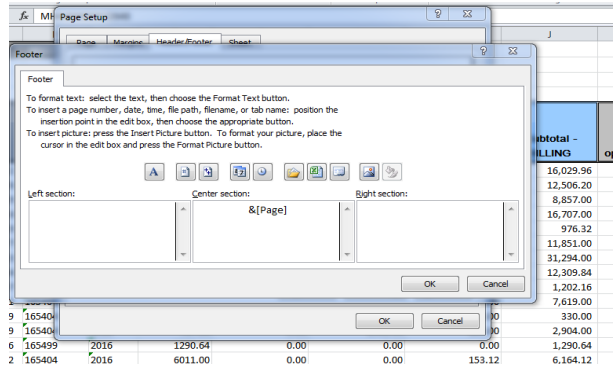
fx MH

Page Setup

Page Margins Header/Footer Sheet

Footer

Footer

To format text: select the text, then choose the Format Text button.
To insert a page number, date, time, file path, filename, or tab name: position the insertion point in the edit box, then choose the appropriate button.
To insert picture: press the Insert Picture button. To format your picture, place the cursor in the edit box and press the Format Picture button.

Left section:

Center section:

&[Page]

Right section:

OK Cancel

OK Cancel

J

ubtotal - ILLING

op

16,029.96
12,506.20
8,857.00
16,707.00
976.32
11,851.00
31,294.00
12,309.84
1,202.16
7,619.00
330.00
2,904.00
1,290.64
6,164.12

| 9 | 165404 | | | | .00 |
|---|---|---|---|---|---|
| 9 | 165404 | | | | .00 |
| 6 | 165499 | 2016 | 1290.64 | 0.00 | 0.00 | 0.00 |
| 2 | 165404 | 2016 | 6011.00 | 0.00 | 0.00 | 153.12 |